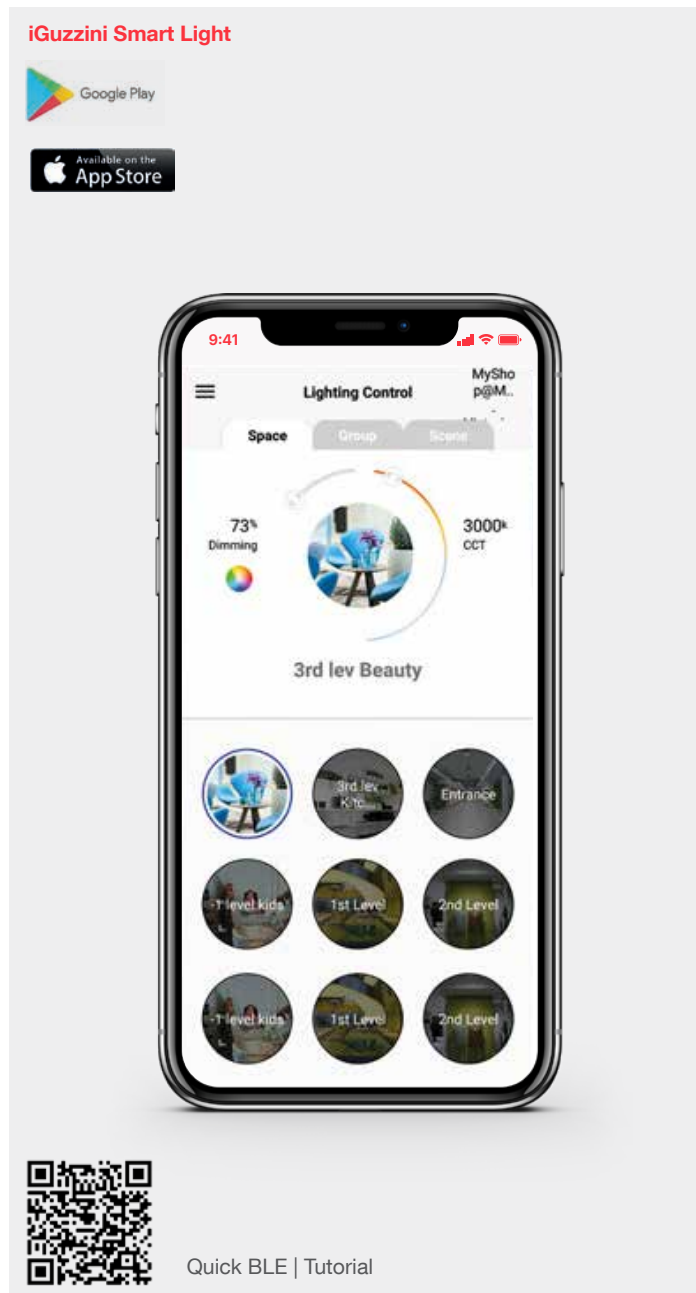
iGuzzini Smart Light

Google Play

Available on the App Store

9:41

Lighting Control

MySho p@M..

Space

Group

Scene

73%
Dimming

3000k
CCT

3rd lev Beauty

3rd lev Kitc...

Entrance

1 level kids

1st Level

2nd Level

1 level kids

1st Level

2nd Level

Quick BLE | Tutorial